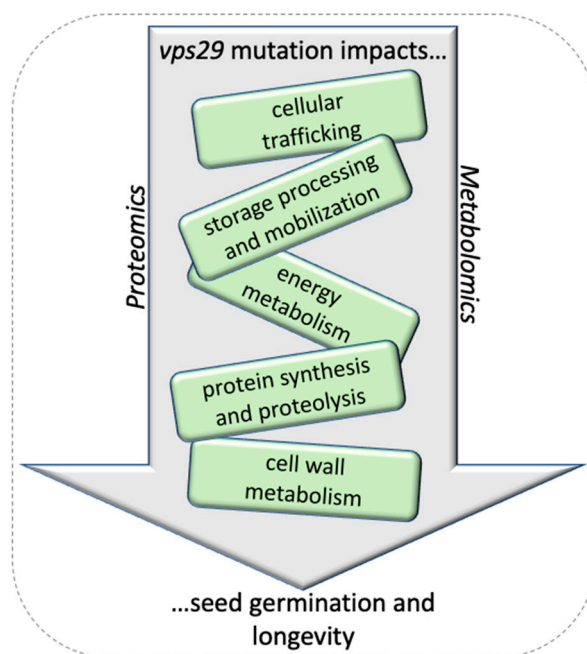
vps29 mutation impacts…

Proteomics

Metabolomics

cellular trafficking

storage processing and mobilization

energy metabolism

protein synthesis and proteolysis

cell wall metabolism

…seed germination and longevity